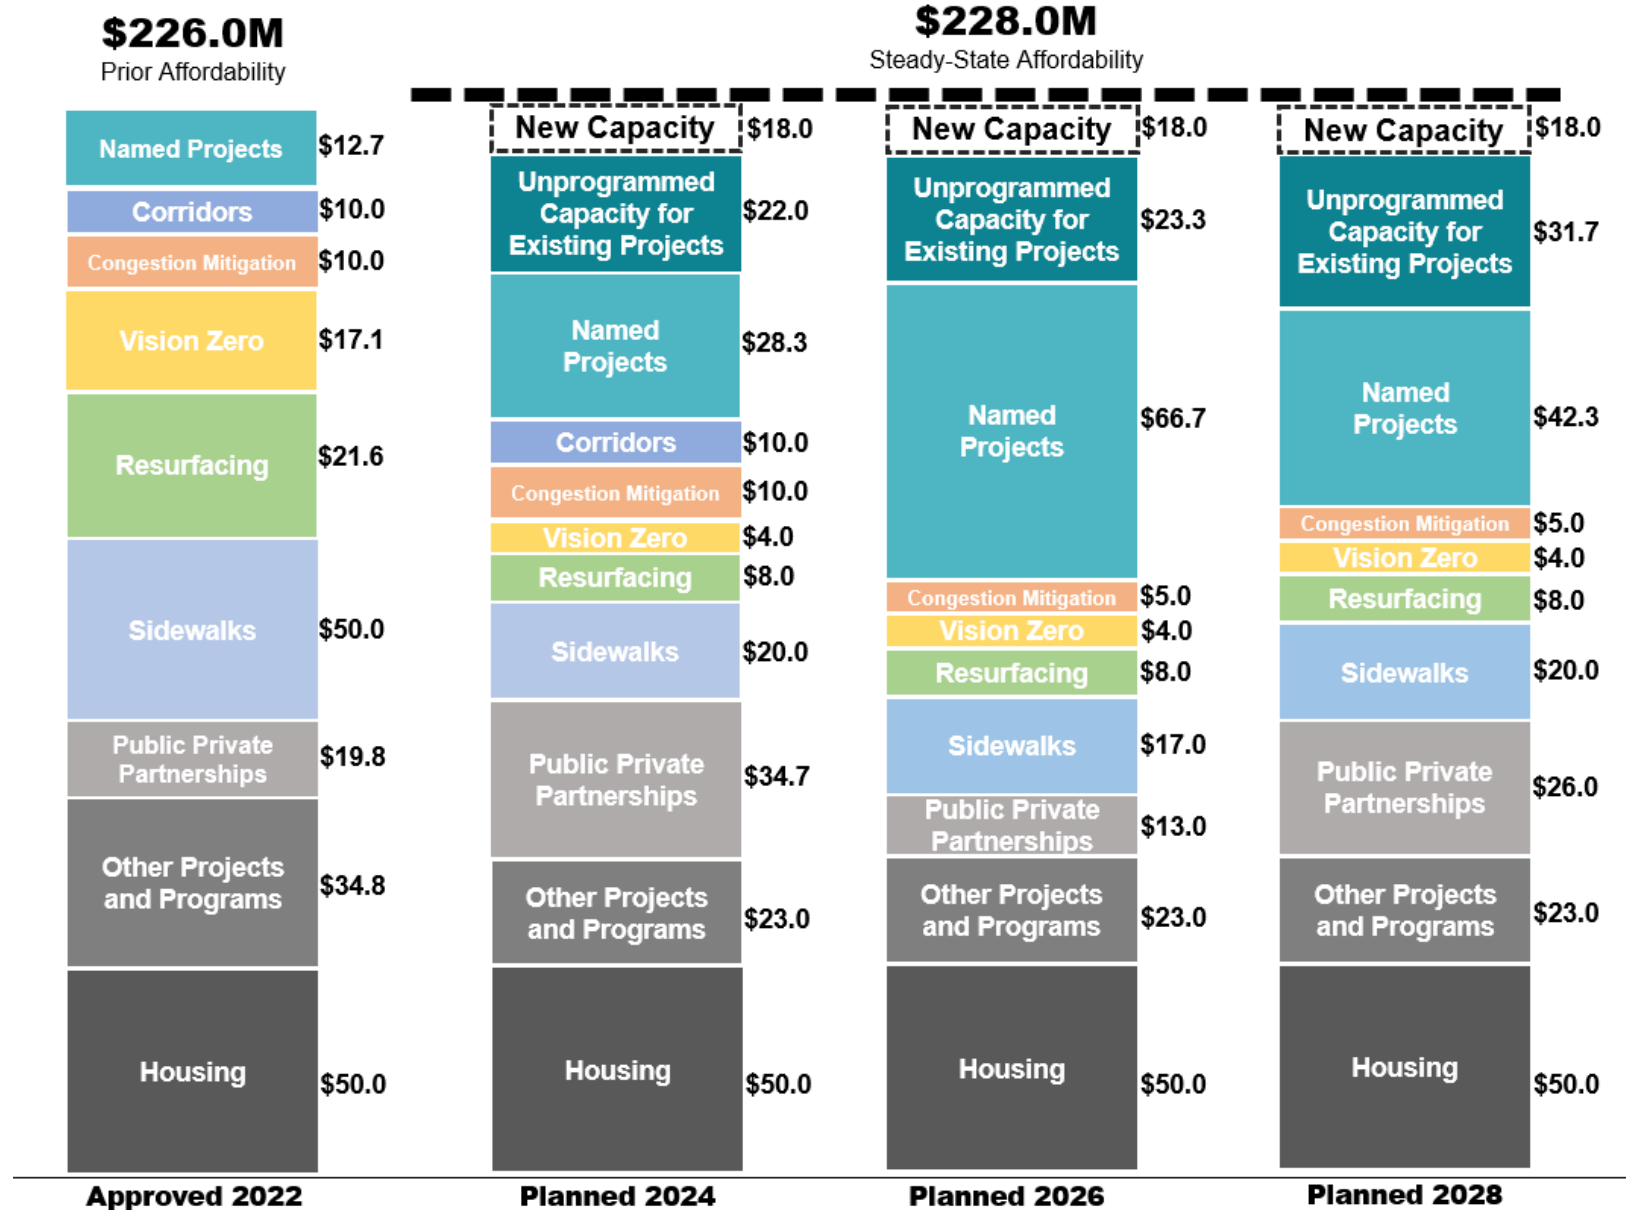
$226.0M
Prior Affordability

$228.0M
Steady-State Affordability

Named Projects $12.7
Corridors $10.0
Congestion Mitigation $10.0
Vision Zero $17.1
Resurfacing $21.6
Sidewalks $50.0
Public Private Partnerships $19.8
Other Projects and Programs $34.8
Housing $50.0
Approved 2022

New Capacity $18.0
Unprogrammed Capacity for Existing Projects $22.0
Named Projects $28.3
Corridors $10.0
Congestion Mitigation $10.0
Vision Zero $4.0
Resurfacing $8.0
Sidewalks $20.0
Public Private Partnerships $34.7
Other Projects and Programs $23.0
Housing $50.0
Planned 2024

New Capacity $18.0
Unprogrammed Capacity for Existing Projects $23.3
Named Projects $66.7
Congestion Mitigation $5.0
Vision Zero $4.0
Resurfacing $8.0
Sidewalks $17.0
Public Private Partnerships $13.0
Other Projects and Programs $23.0
Housing $50.0
Planned 2026

New Capacity $18.0
Unprogrammed Capacity for Existing Projects $31.7
Named Projects $42.3
Congestion Mitigation $5.0
Vision Zero $4.0
Resurfacing $8.0
Sidewalks $20.0
Public Private Partnerships $26.0
Other Projects and Programs $23.0
Housing $50.0
Planned 2028